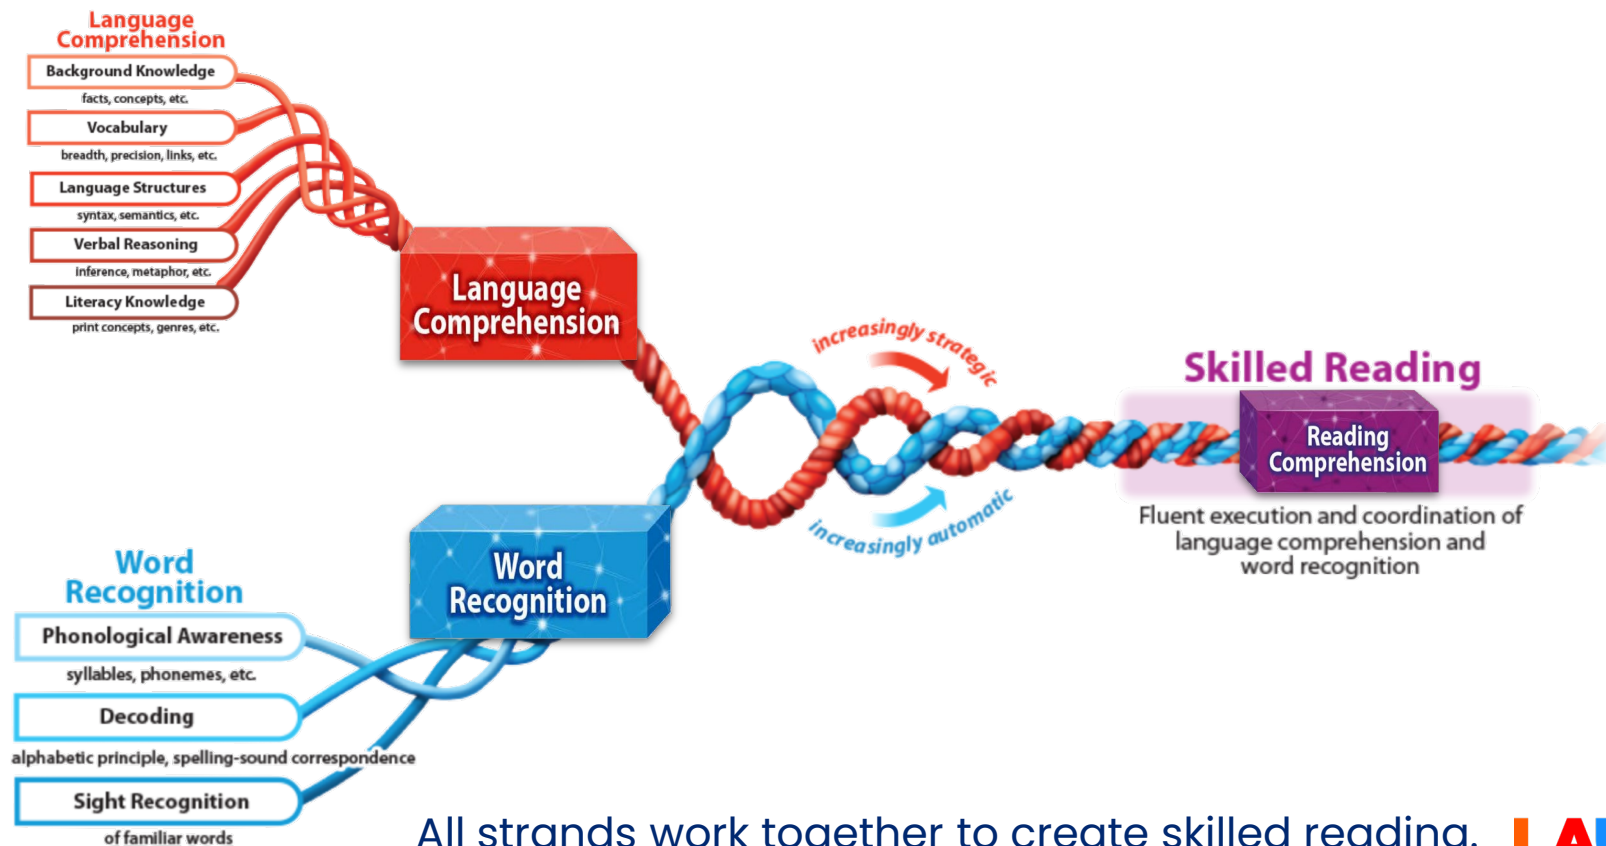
Language Comprehension

Background Knowledge
facts, concepts, etc.

Vocabulary
breadth, precision, links, etc.

Language Structures
syntax, semantics, etc.

Verbal Reasoning
inference, metaphor, etc.

Literacy Knowledge
print concepts, genres, etc.

Language Comprehension

increasingly strategic

increasingly automatic

Skilled Reading

Reading Comprehension

Fluent execution and coordination of language comprehension and word recognition

Word Recognition

Word Recognition

Phonological Awareness
syllables, phonemes, etc.

Decoding
alphabetic principle, spelling-sound correspondence

Sight Recognition
of familiar words

All strands work together to create skilled reading.